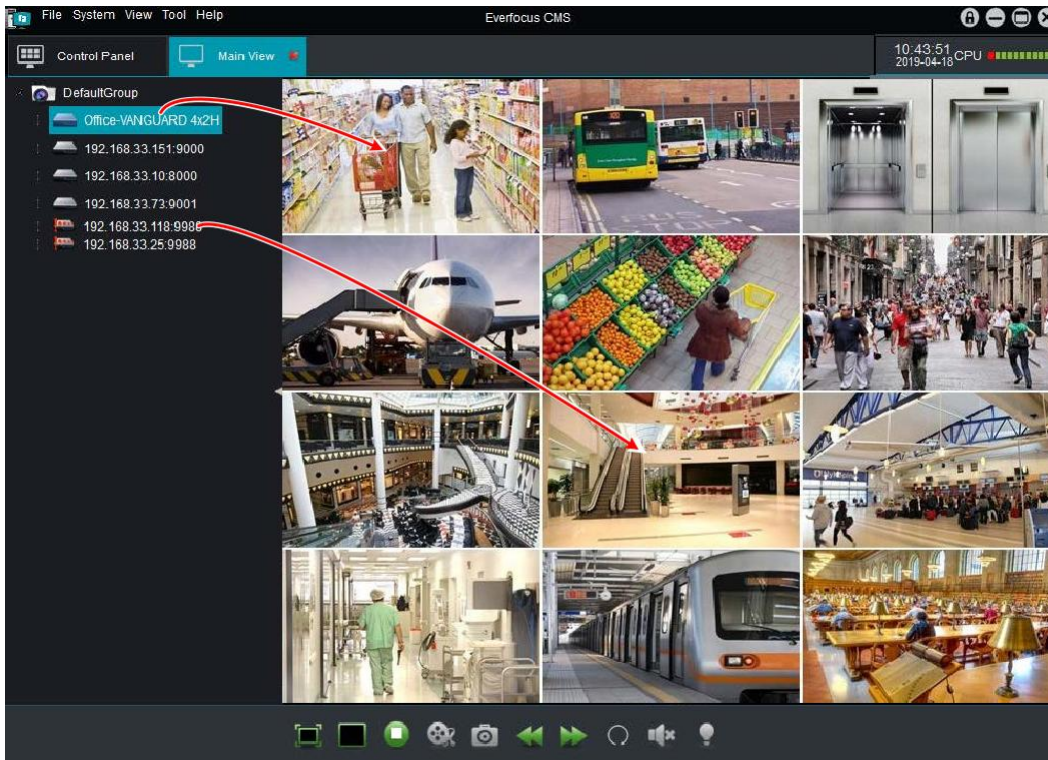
File System View Tool Help
Everfocus CMS
Control Panel
Main View
10:43:51
2019-04-18
CPU
DefaultGroup
Office-VANGUARD 4x2H
192.168.33.151:9000
192.168.33.10:8000
192.168.33.73:9001
192.168.33.118:9988
192.168.33.25:9988